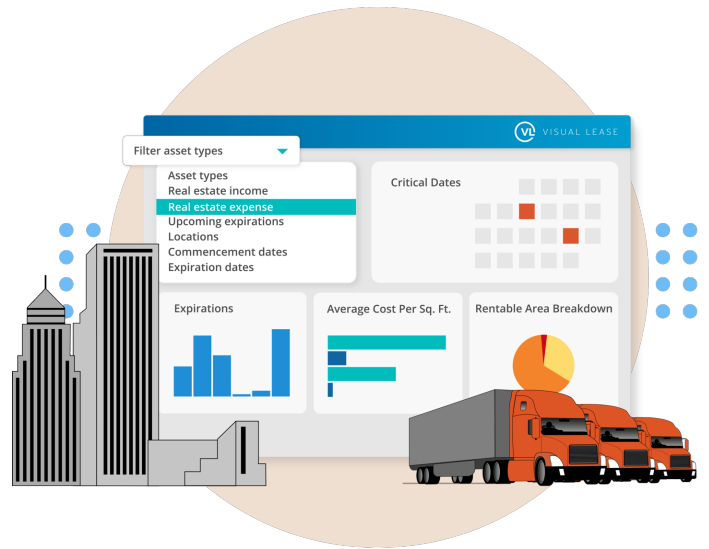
VL VISUAL LEASE

Filter asset types

Asset types
Real estate income
Real estate expense
Upcoming expirations
Locations
Commencement dates
Expiration dates

Critical Dates

Expirations

Average Cost Per Sq. Ft.

Rentable Area Breakdown